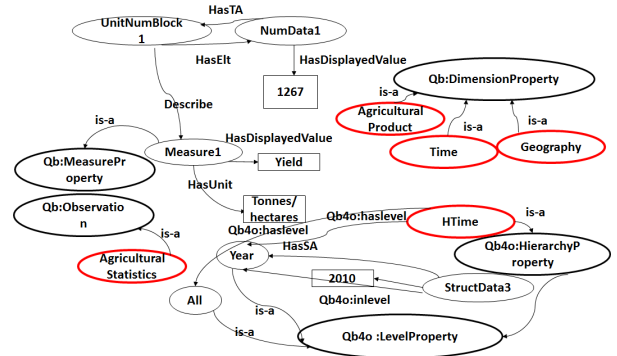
HasTA
UnitNumBlock 1
NumData1
HasElt
HasDisplayedValue
1267
Describe
is-a
Qb:DimensionProperty
is-a
Agricultural Product
is-a
is-a
Time
Geography
is-a
Qb:MeasureProperty
Measure1
HasDisplayedValue
Yield
HasUnit
Tonnes/ hectares
Qb:Observation
is-a
Qb4o:haslevel
Qb4o:haslevel
HTime
is-a
Agricultural Statistics
HasSA
Year
Qb4o:HierarchyProperty
2010
StructData3
Qb4o:inlevel
All
is-a
is-a
Qb4o :LevelProperty